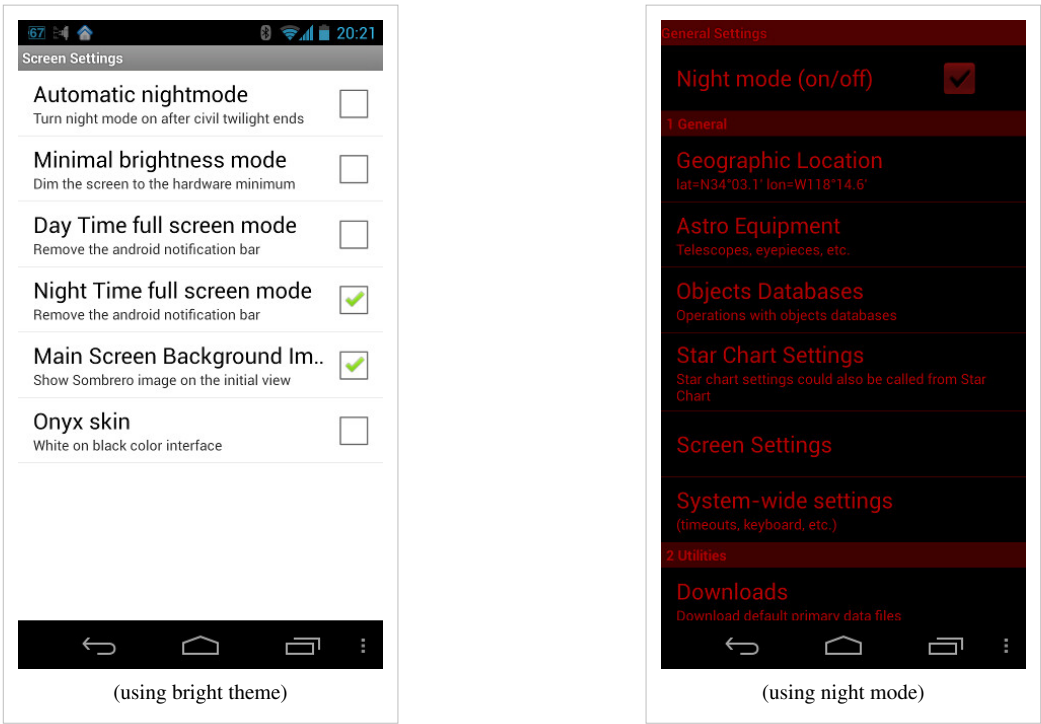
67 20:21

Screen Settings

Automatic nightmode
Turn night mode on after civil twilight ends

Minimal brightness mode
Dim the screen to the hardware minimum

Day Time full screen mode
Remove the android notification bar

Night Time full screen mode
Remove the android notification bar

Main Screen Background Im..
Show Sombrero image on the initial view

Onyx skin
White on black color interface

(using bright theme)

General Settings

Night mode (on/off)

1 General

Geographic Location
lat=N34°03.1' lon=W118°14.6'

Astro Equipment
Telescopes, eyepieces, etc.

Objects Databases
Operations with objects databases

Star Chart Settings
Star chart settings could also be called from Star Chart

Screen Settings

System-wide settings
(timeouts, keyboard, etc.)

2 Utilities

Downloads
Download default primary data files

(using night mode)